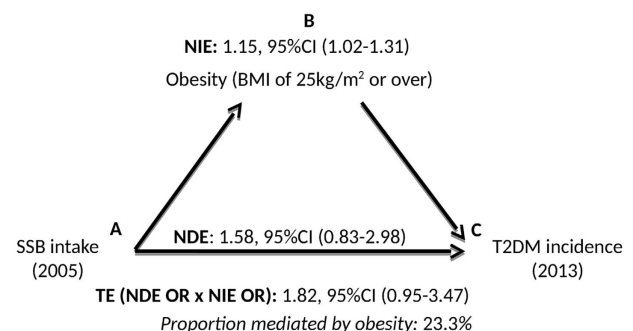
B

NIE: 1.15, 95%CI (1.02-1.31)

Obesity (BMI of 25kg/m$^2$ or over)

A

SSB intake (2005)

NDE: 1.58, 95%CI (0.83-2.98)

C

T2DM incidence (2013)

TE (NDE OR x NIE OR): 1.82, 95%CI (0.95-3.47)

Proportion mediated by obesity: 23.3%